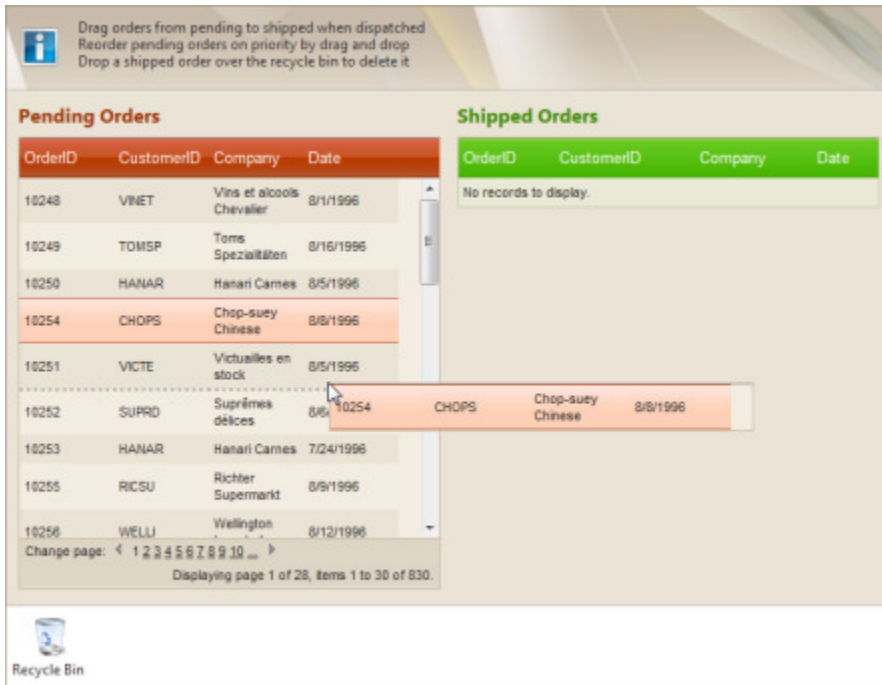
Drag orders from pending to shipped when dispatched
Reorder pending orders on priority by drag and drop
Drop a shipped order over the recycle bin to delete it

Pending Orders

| OrderID | CustomerID | Company | Date |
|---|---|---|---|
| 10248 | VINET | Vins et alcools Chevalier | 8/1/1996 |
| 10249 | TOMSP | Toms Spezialitäten | 8/16/1996 |
| 10250 | HANAR | Hanari Carnes | 8/5/1996 |
| 10254 | CHOPS | Chop-suey Chinese | 8/8/1996 |
| 10251 | VICTE | Victuailles en stock | 8/5/1996 |
| 10252 | SUPRD | Suprêmes délices | 8/6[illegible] |
| 10253 | HANAR | Hanari Carnes | 7/24/1996 |
| 10255 | RICSU | Richter Supermarkt | 8/9/1996 |
| 10256 | WELLI | Wellington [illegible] | 8/12/1996 |

Change page: 1 2 3 4 5 6 7 8 9 10 ...
Displaying page 1 of 28, items 1 to 30 of 830.

10254 CHOPS Chop-suey Chinese 8/8/1996

Shipped Orders

| OrderID | CustomerID | Company | Date |
|---|---|---|---|
| No records to display. | | | |

Recycle Bin